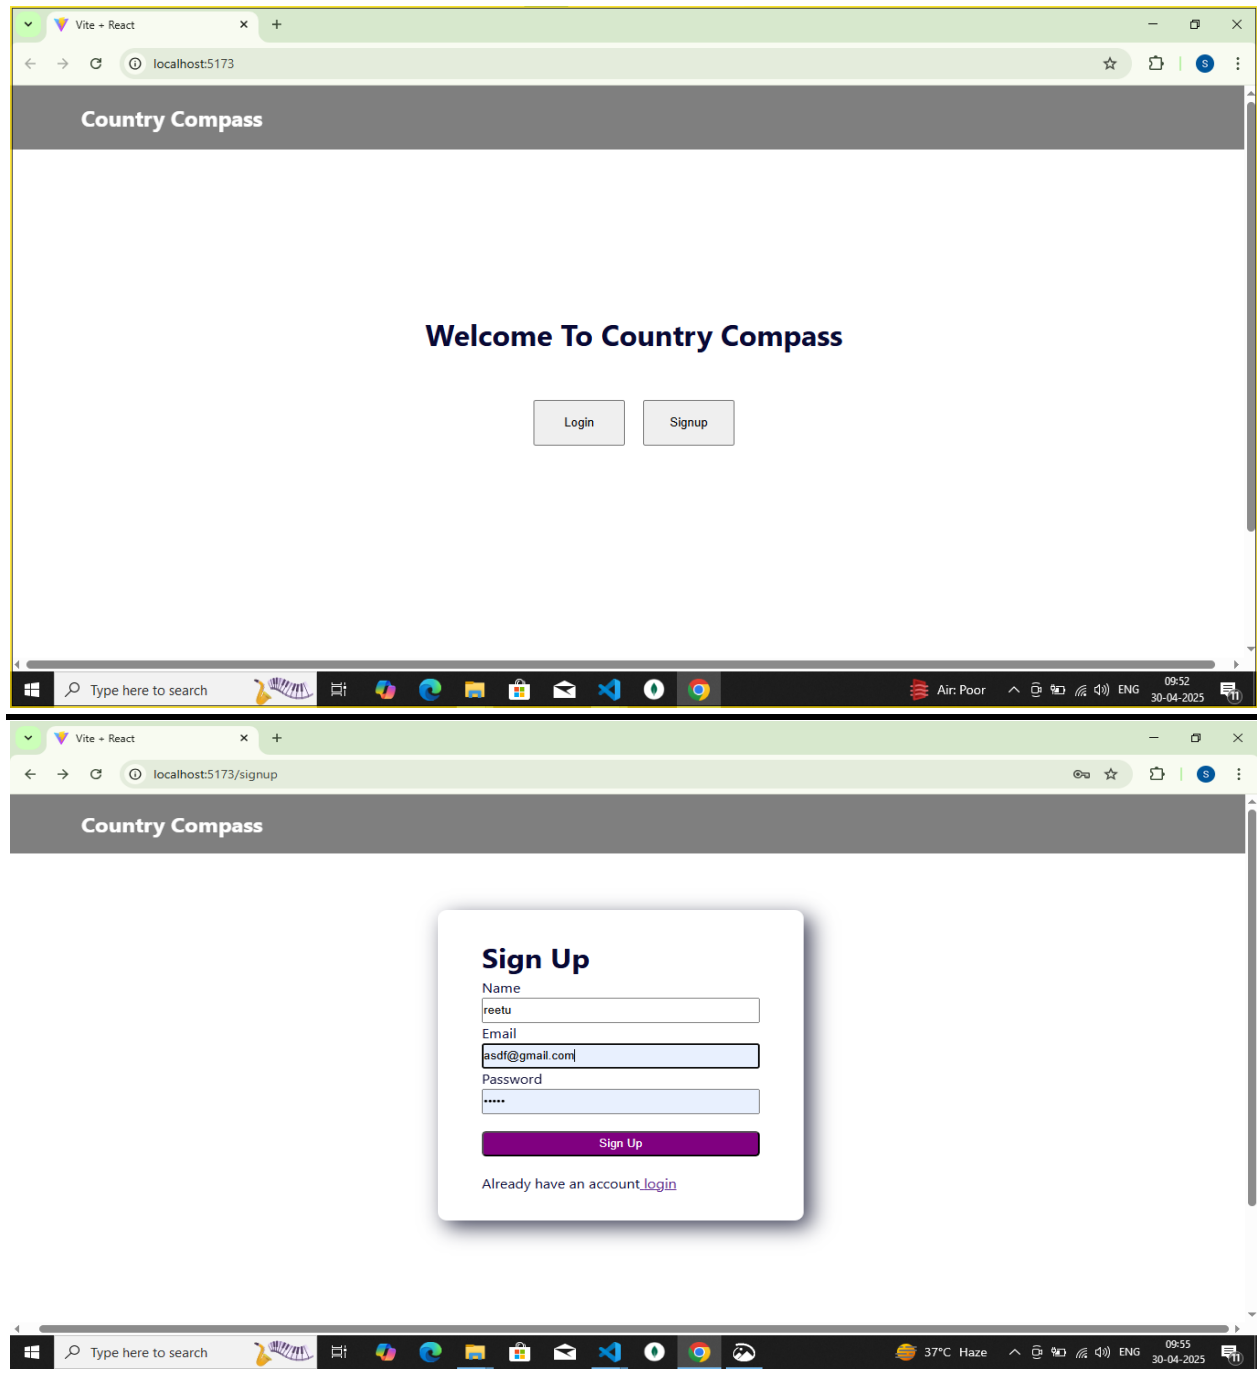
Vite + React

localhost:5173

Country Compass

Welcome To Country Compass

Login

Signup

Type here to search

Air: Poor

ENG

09:52
30-04-2025

Vite + React

localhost:5173/signup

Country Compass

Sign Up

Name

reetu

Email

asdf@gmail.com

Password

•••••

Sign Up

Already have an account login

Type here to search

37°C Haze

ENG

09:55
30-04-2025